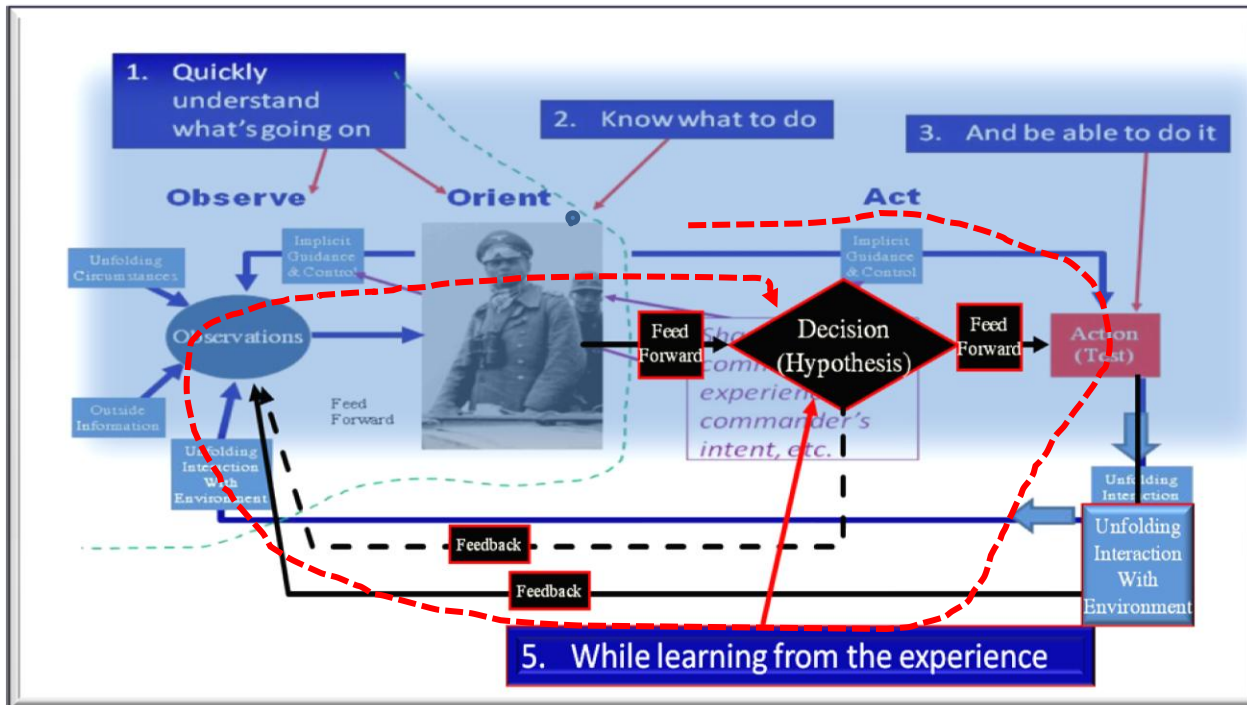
1. Quickly understand what's going on

2. Know what to do

3. And be able to do it

Observe

Orient

Act

Unfolding Circumstances

Implicit Guidance & Control

Implicit Guidance & Control

Observations

Outside Information

Unfolding Interaction With Environment

Feed Forward

Feed Forward

Sho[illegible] comm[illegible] experien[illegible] commander's intent, etc.

Decision (Hypothesis)

Feed Forward

Action (Test)

Unfolding Interaction

Unfolding Interaction With Environment

Feedback

Feedback

5. While learning from the experience